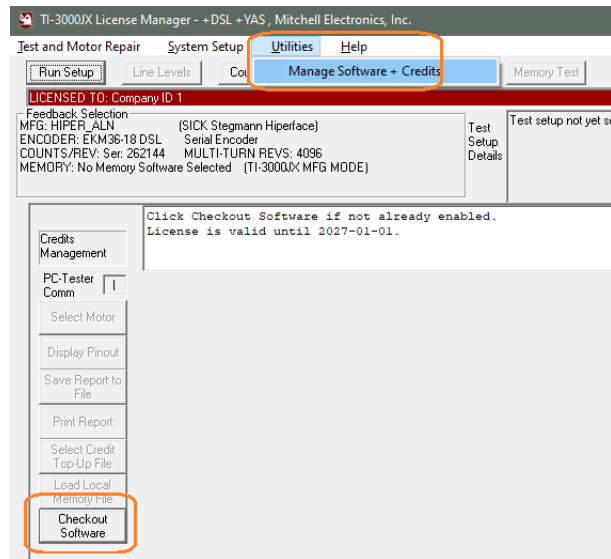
TI-3000JX License Manager - +DSL +YAS , Mitchell Electronics, Inc.

Test and Motor Repair System Setup Utilities Help

Run Setup Line Levels Cou Manage Software + Credits Memory Test

LICENSED TO: Company ID 1

Feedback Selection
MFG: HIPER_ALN (SICK Stegmann Hiperface)
ENCODER: EKM36-18 DSL Serial Encoder
COUNTS/REV: Ser: 262144 MULTI-TURN REVS: 4096
MEMORY: No Memory Software Selected (TI-3000JX MFG MODE)

Test Setup Details

Test setup not yet s

Click Checkout Software if not already enabled.
License is valid until 2027-01-01.

Credits Management

PC-Tester Comm I

Select Motor

Display Pinout

Save Report to File

Print Report

Select Credit Top-Up File

Load Local Memory File

Checkout Software